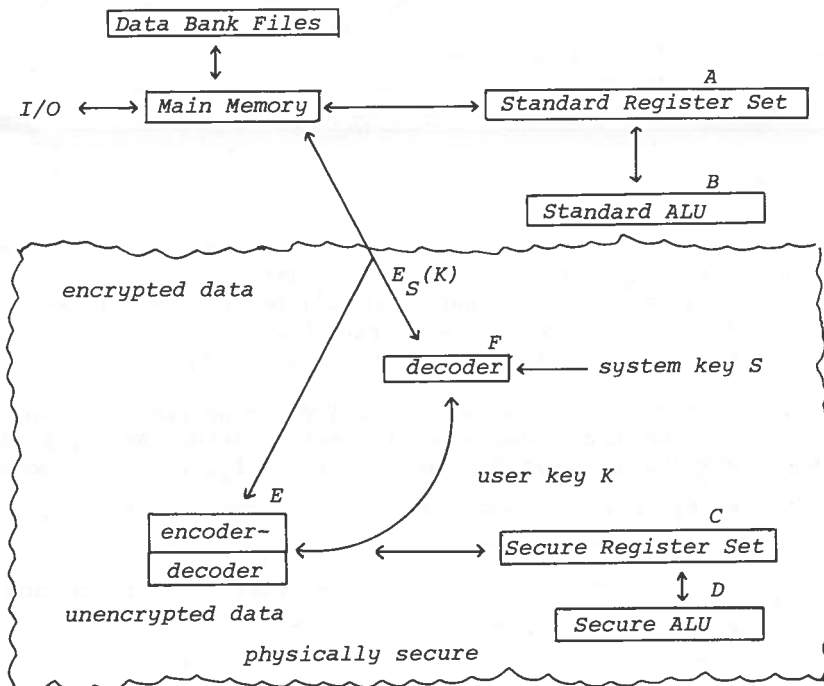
Data Bank Files

I/O

Main Memory

A

Standard Register Set

B

Standard ALU

encrypted data

$E_S(K)$

F

decoder

system key S

user key K

E

encoder-

decoder

C

Secure Register Set

D

Secure ALU

unencrypted data

physically secure